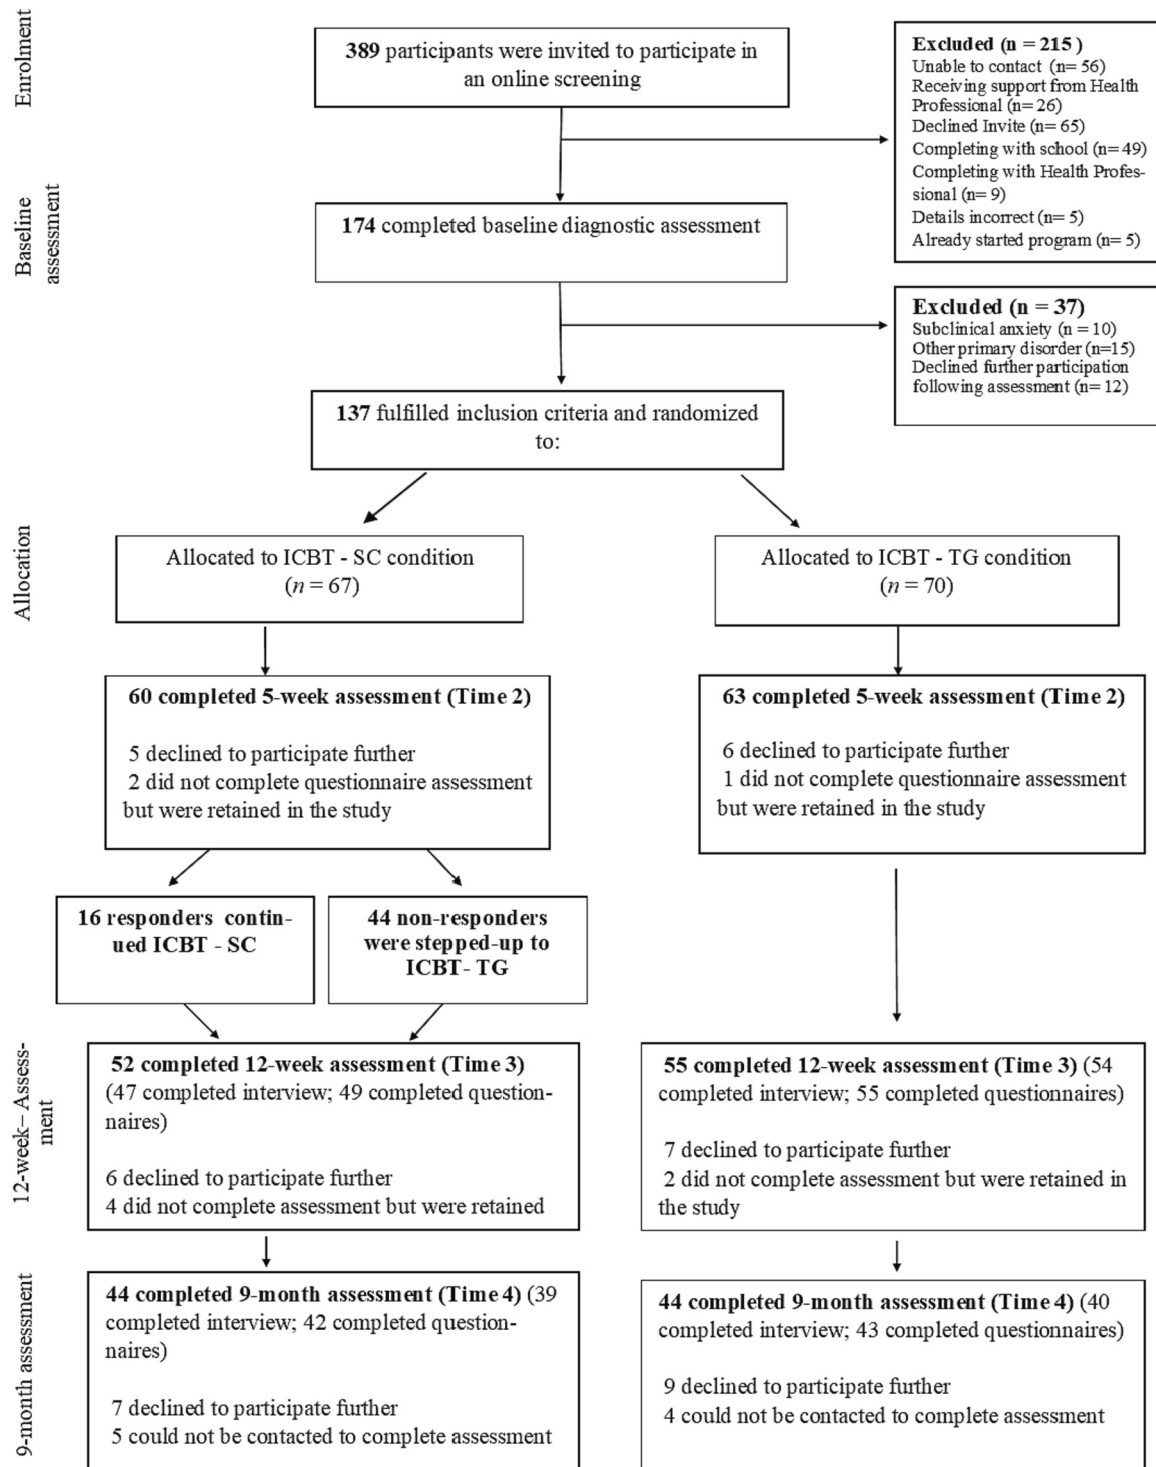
Enrolment

389 participants were invited to participate in an online screening

Excluded (n = 215)
Unable to contact (n= 56)
Receiving support from Health Professional (n= 26)
Declined Invite (n= 65)
Completing with school (n= 49)
Completing with Health Professional (n= 9)
Details incorrect (n= 5)
Already started program (n= 5)

Baseline assessment

174 completed baseline diagnostic assessment

Excluded (n = 37)
Subclinical anxiety (n = 10)
Other primary disorder (n=15)
Declined further participation following assessment (n= 12)

137 fulfilled inclusion criteria and randomized to:

Allocation

Allocated to ICBT - SC condition ($n = 67$)

Allocated to ICBT - TG condition ($n = 70$)

60 completed 5-week assessment (Time 2)

5 declined to participate further
2 did not complete questionnaire assessment but were retained in the study

63 completed 5-week assessment (Time 2)

6 declined to participate further
1 did not complete questionnaire assessment but were retained in the study

16 responders continued ICBT - SC

44 non-responders were stepped-up to ICBT- TG

12-week– Assessment

52 completed 12-week assessment (Time 3)
(47 completed interview; 49 completed questionnaires)

6 declined to participate further
4 did not complete assessment but were retained

55 completed 12-week assessment (Time 3) (54 completed interview; 55 completed questionnaires)

7 declined to participate further
2 did not complete assessment but were retained in the study

9-month assessment

44 completed 9-month assessment (Time 4) (39 completed interview; 42 completed questionnaires)

7 declined to participate further
5 could not be contacted to complete assessment

44 completed 9-month assessment (Time 4) (40 completed interview; 43 completed questionnaires)

9 declined to participate further
4 could not be contacted to complete assessment